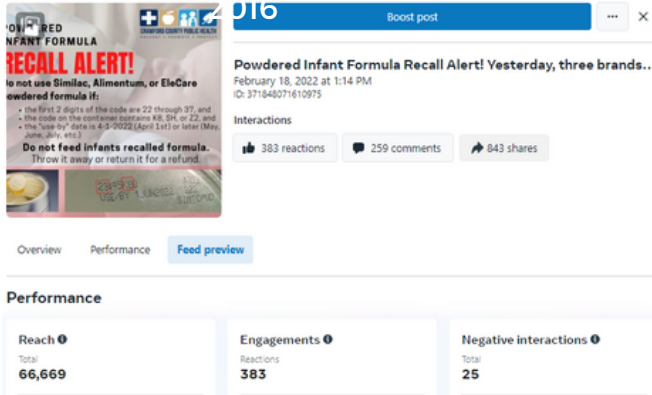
POWDERED INFANT FORMULA
RECALL ALERT!
Do not use Similac, Alimentum, or EleCare powdered formula if:
• the first 2 digits of the code are 22 through 37, and
• the code on the container contains K8, SH, or Z2, and
• the "use-by" date is 4-1-2022 (April 1st) or later (May, June, July, etc.)
Do not feed infants recalled formula.
Throw it away or return it for a refund.
CRAWFORD COUNTY PUBLIC HEALTH
2016
Boost post
···
×
Powdered Infant Formula Recall Alert! Yesterday, three brands...
February 18, 2022 at 1:14 PM
ID: 371848071610975
Interactions
383 reactions
259 comments
843 shares
Overview
Performance
Feed preview
Performance
Reach
Total
66,669
Engagements
Reactions
383
Negative interactions
Total
25